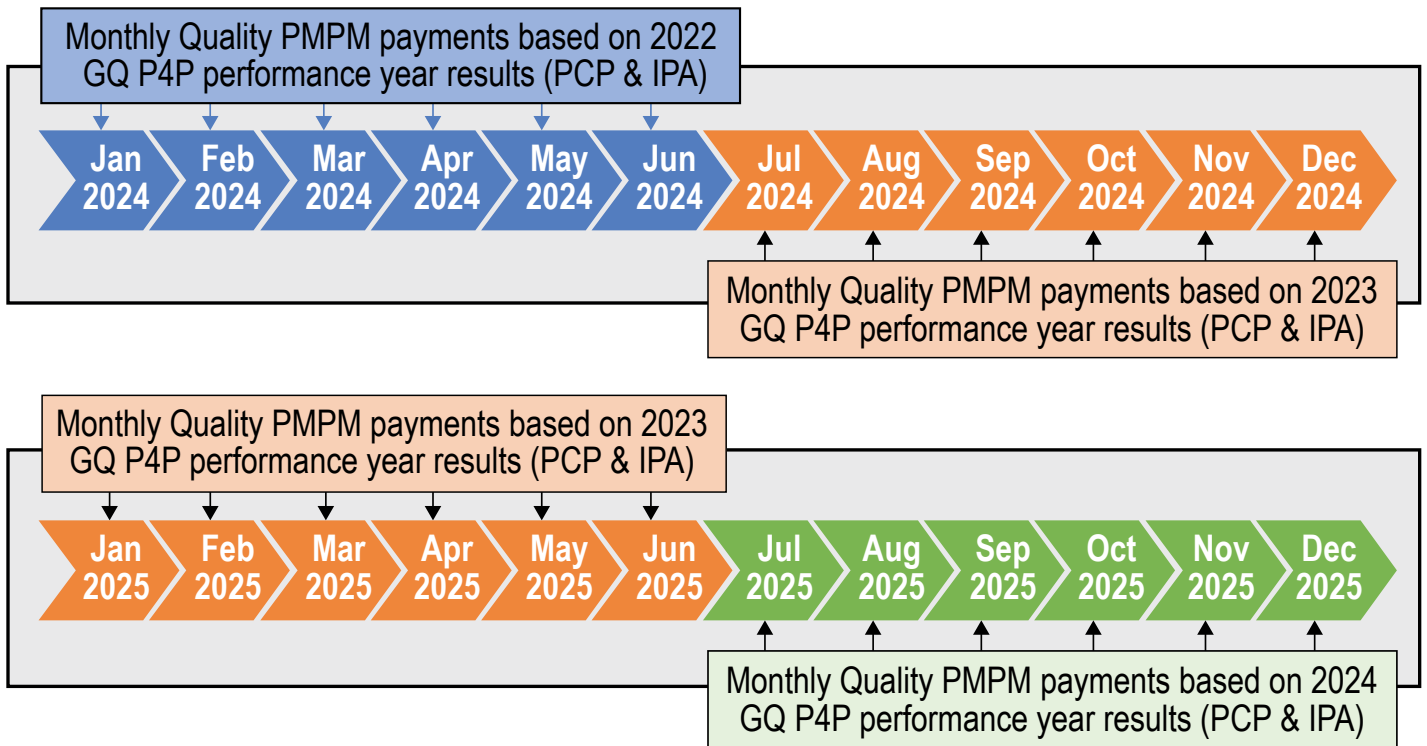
Monthly Quality PMPM payments based on 2022 GQ P4P performance year results (PCP & IPA)

Jan 2024
Feb 2024
Mar 2024
Apr 2024
May 2024
Jun 2024
Jul 2024
Aug 2024
Sep 2024
Oct 2024
Nov 2024
Dec 2024

Monthly Quality PMPM payments based on 2023 GQ P4P performance year results (PCP & IPA)

Monthly Quality PMPM payments based on 2023 GQ P4P performance year results (PCP & IPA)

Jan 2025
Feb 2025
Mar 2025
Apr 2025
May 2025
Jun 2025
Jul 2025
Aug 2025
Sep 2025
Oct 2025
Nov 2025
Dec 2025

Monthly Quality PMPM payments based on 2024 GQ P4P performance year results (PCP & IPA)